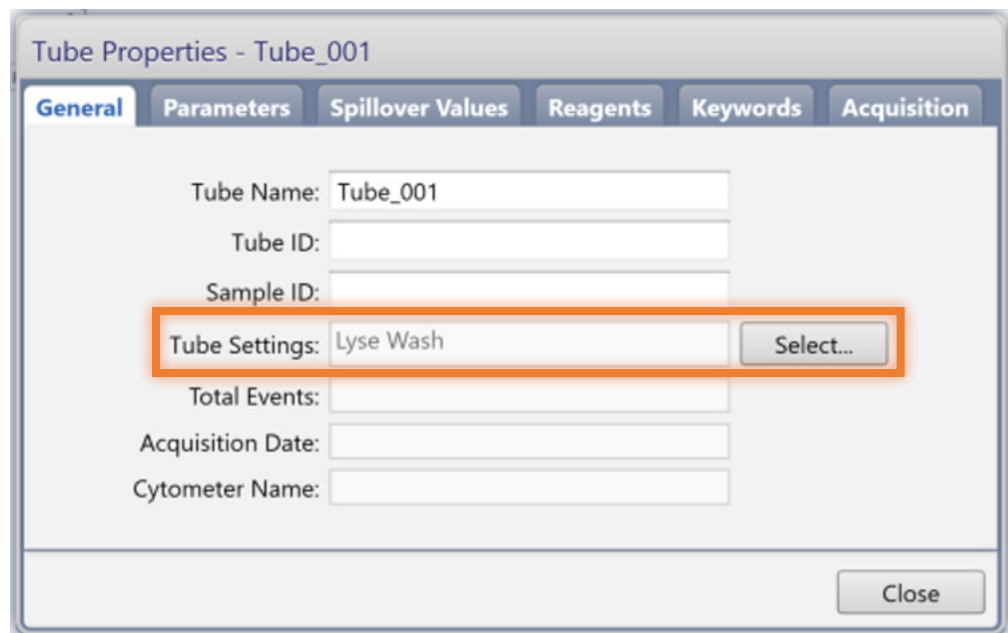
Tube Properties - Tube_001

General | Parameters | Spillover Values | Reagents | Keywords | Acquisition

Tube Name: Tube_001
Tube ID:
Sample ID:
Tube Settings: Lyse Wash
Select...
Total Events:
Acquisition Date:
Cytometer Name:

Close